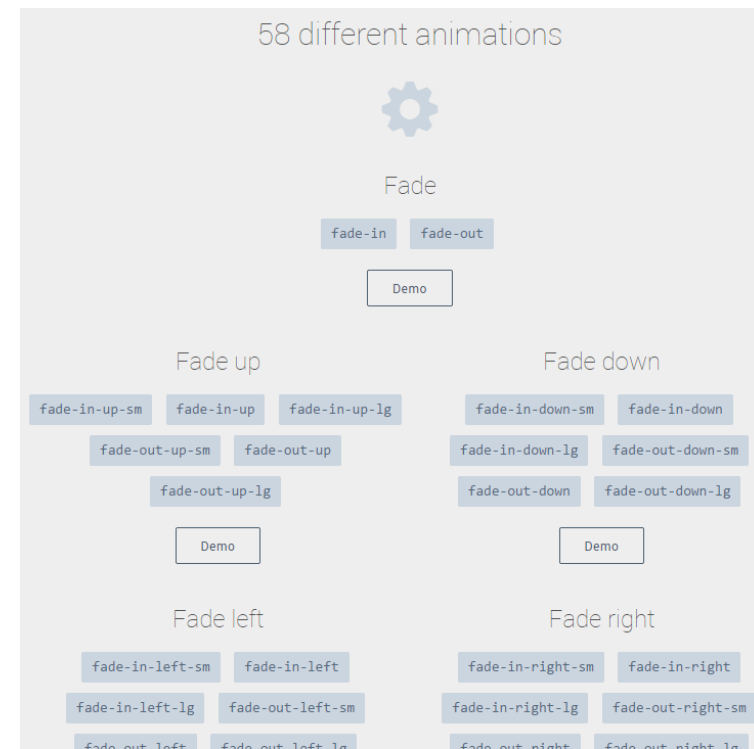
58 different animations

Fade

fade-in fade-out

Demo

Fade up

fade-in-up-sm fade-in-up fade-in-up-lg

fade-out-up-sm fade-out-up

fade-out-up-lg

Demo

Fade down

fade-in-down-sm fade-in-down

fade-in-down-lg fade-out-down-sm

fade-out-down fade-out-down-lg

Demo

Fade left

fade-in-left-sm fade-in-left

fade-in-left-lg fade-out-left-sm

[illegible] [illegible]

Fade right

fade-in-right-sm fade-in-right

fade-in-right-lg fade-out-right-sm

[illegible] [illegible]